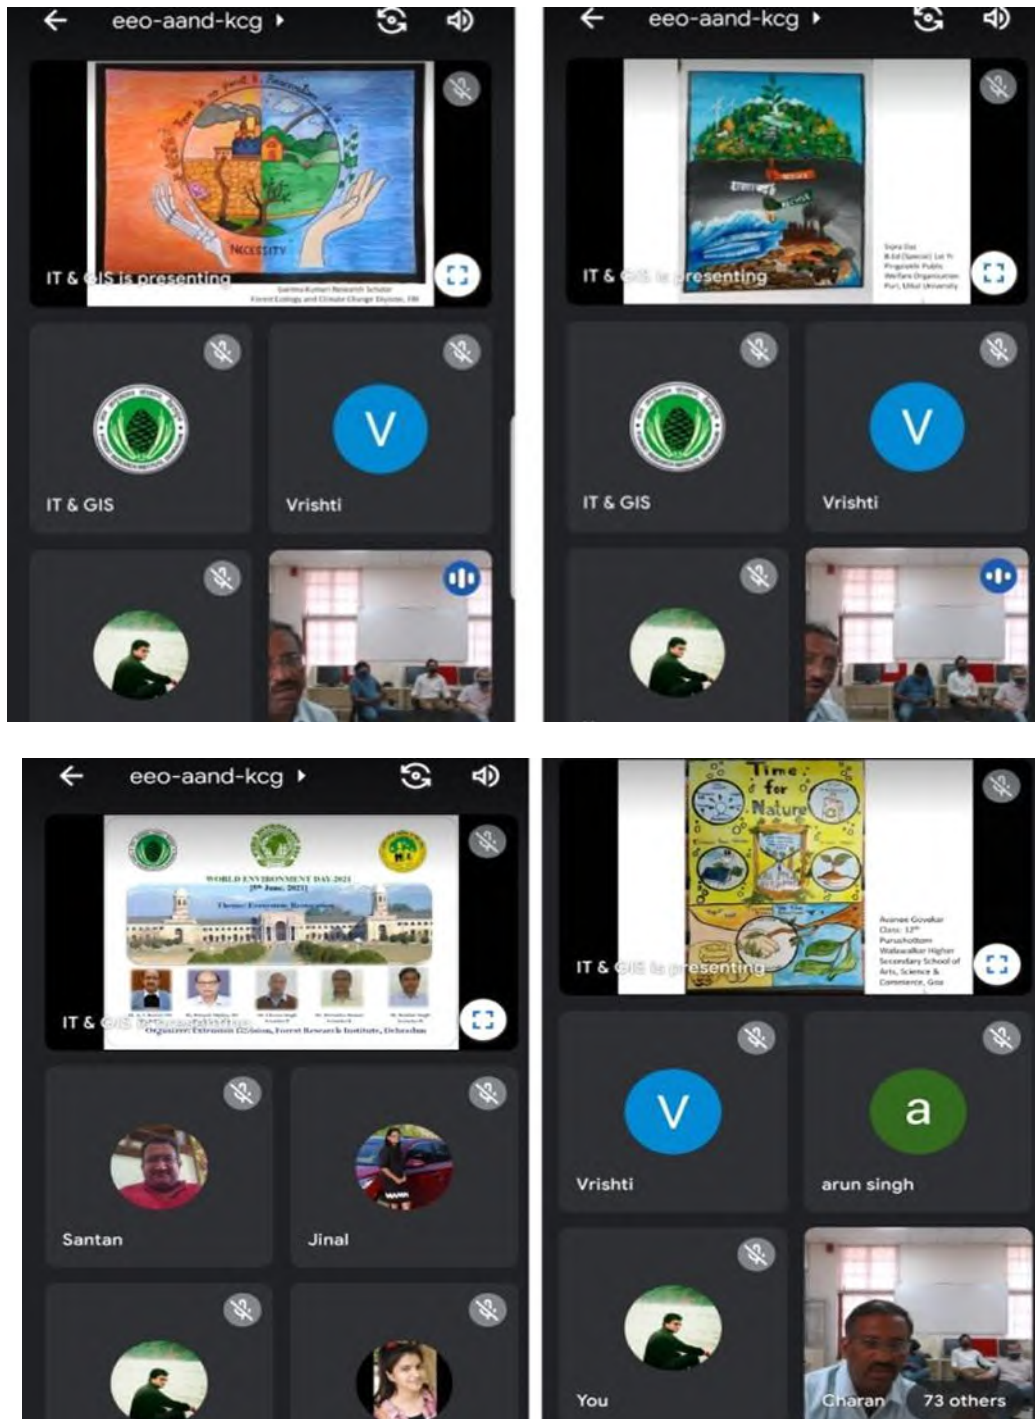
eeo-aand-kcg

NECESSITY

IT & GIS is presenting

Garima Kumari Research Scholar
Forest Ecology and Climate Change Division, FRI

IT & GIS

V

Vrishti

eeo-aand-kcg

IT & GIS is presenting

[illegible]

IT & GIS

V

Vrishti

eeo-aand-kcg

WORLD ENVIRONMENT DAY-2021
[5th June, 2021]

Theme: Ecosystem Restoration

IT & GIS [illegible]

Organizer: Extension Division, Forest Research Institute, Dehradun

Santan

Jinal

Time for Nature

IT & GIS is presenting

Avanee Govekar
Class: 12th
Purushottam Walawalkar Higher Secondary School of Arts, Science & Commerce, Goa

V

Vrishti

a

arun singh

You

Charan

73 others